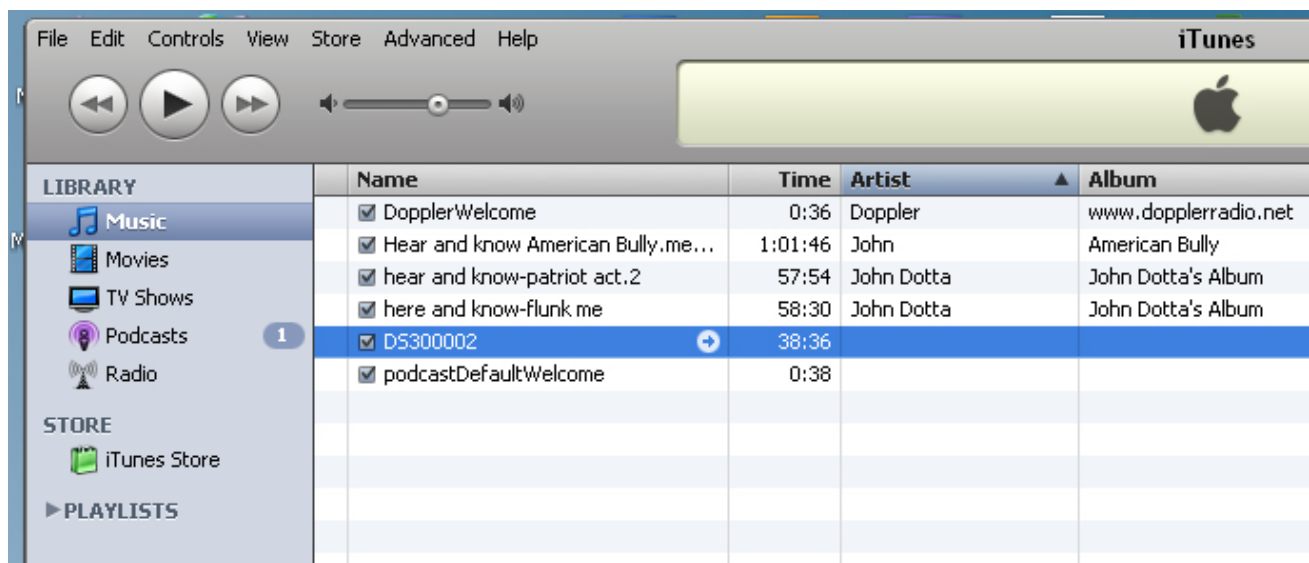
File Edit Controls View Store Advanced Help

iTunes

LIBRARY
Music
Movies
TV Shows
Podcasts 1
Radio

STORE
iTunes Store

▶PLAYLISTS

| Name | Time | Artist ▲ | Album |
|---|---|---|---|
| DopplerWelcome | 0:36 | Doppler | www.dopplerradio.net |
| Hear and know American Bully.me... | 1:01:46 | John | American Bully |
| hear and know-patriot act.2 | 57:54 | John Dotta | John Dotta's Album |
| here and know-flunk me | 58:30 | John Dotta | John Dotta's Album |
| DS300002 | 38:36 | | |
| podcastDefaultWelcome | 0:38 | | |